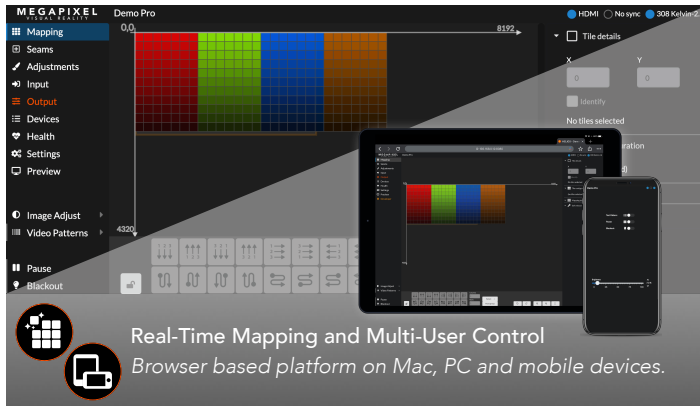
MEGAPIXEL
VISUAL REALITY

Demo Pro

Mapping
Seams
Adjustments
Input
Output
Devices
Health
Settings
Preview

Image Adjust
Video Patterns

Pause
Blackout

0,0
8192
4320

HDMI  No sync  308 Kelvin-2

Tile details
X
Y
0
0
Identify
No tiles selected

Real-Time Mapping and Multi-User Control
Browser based platform on Mac, PC and mobile devices.